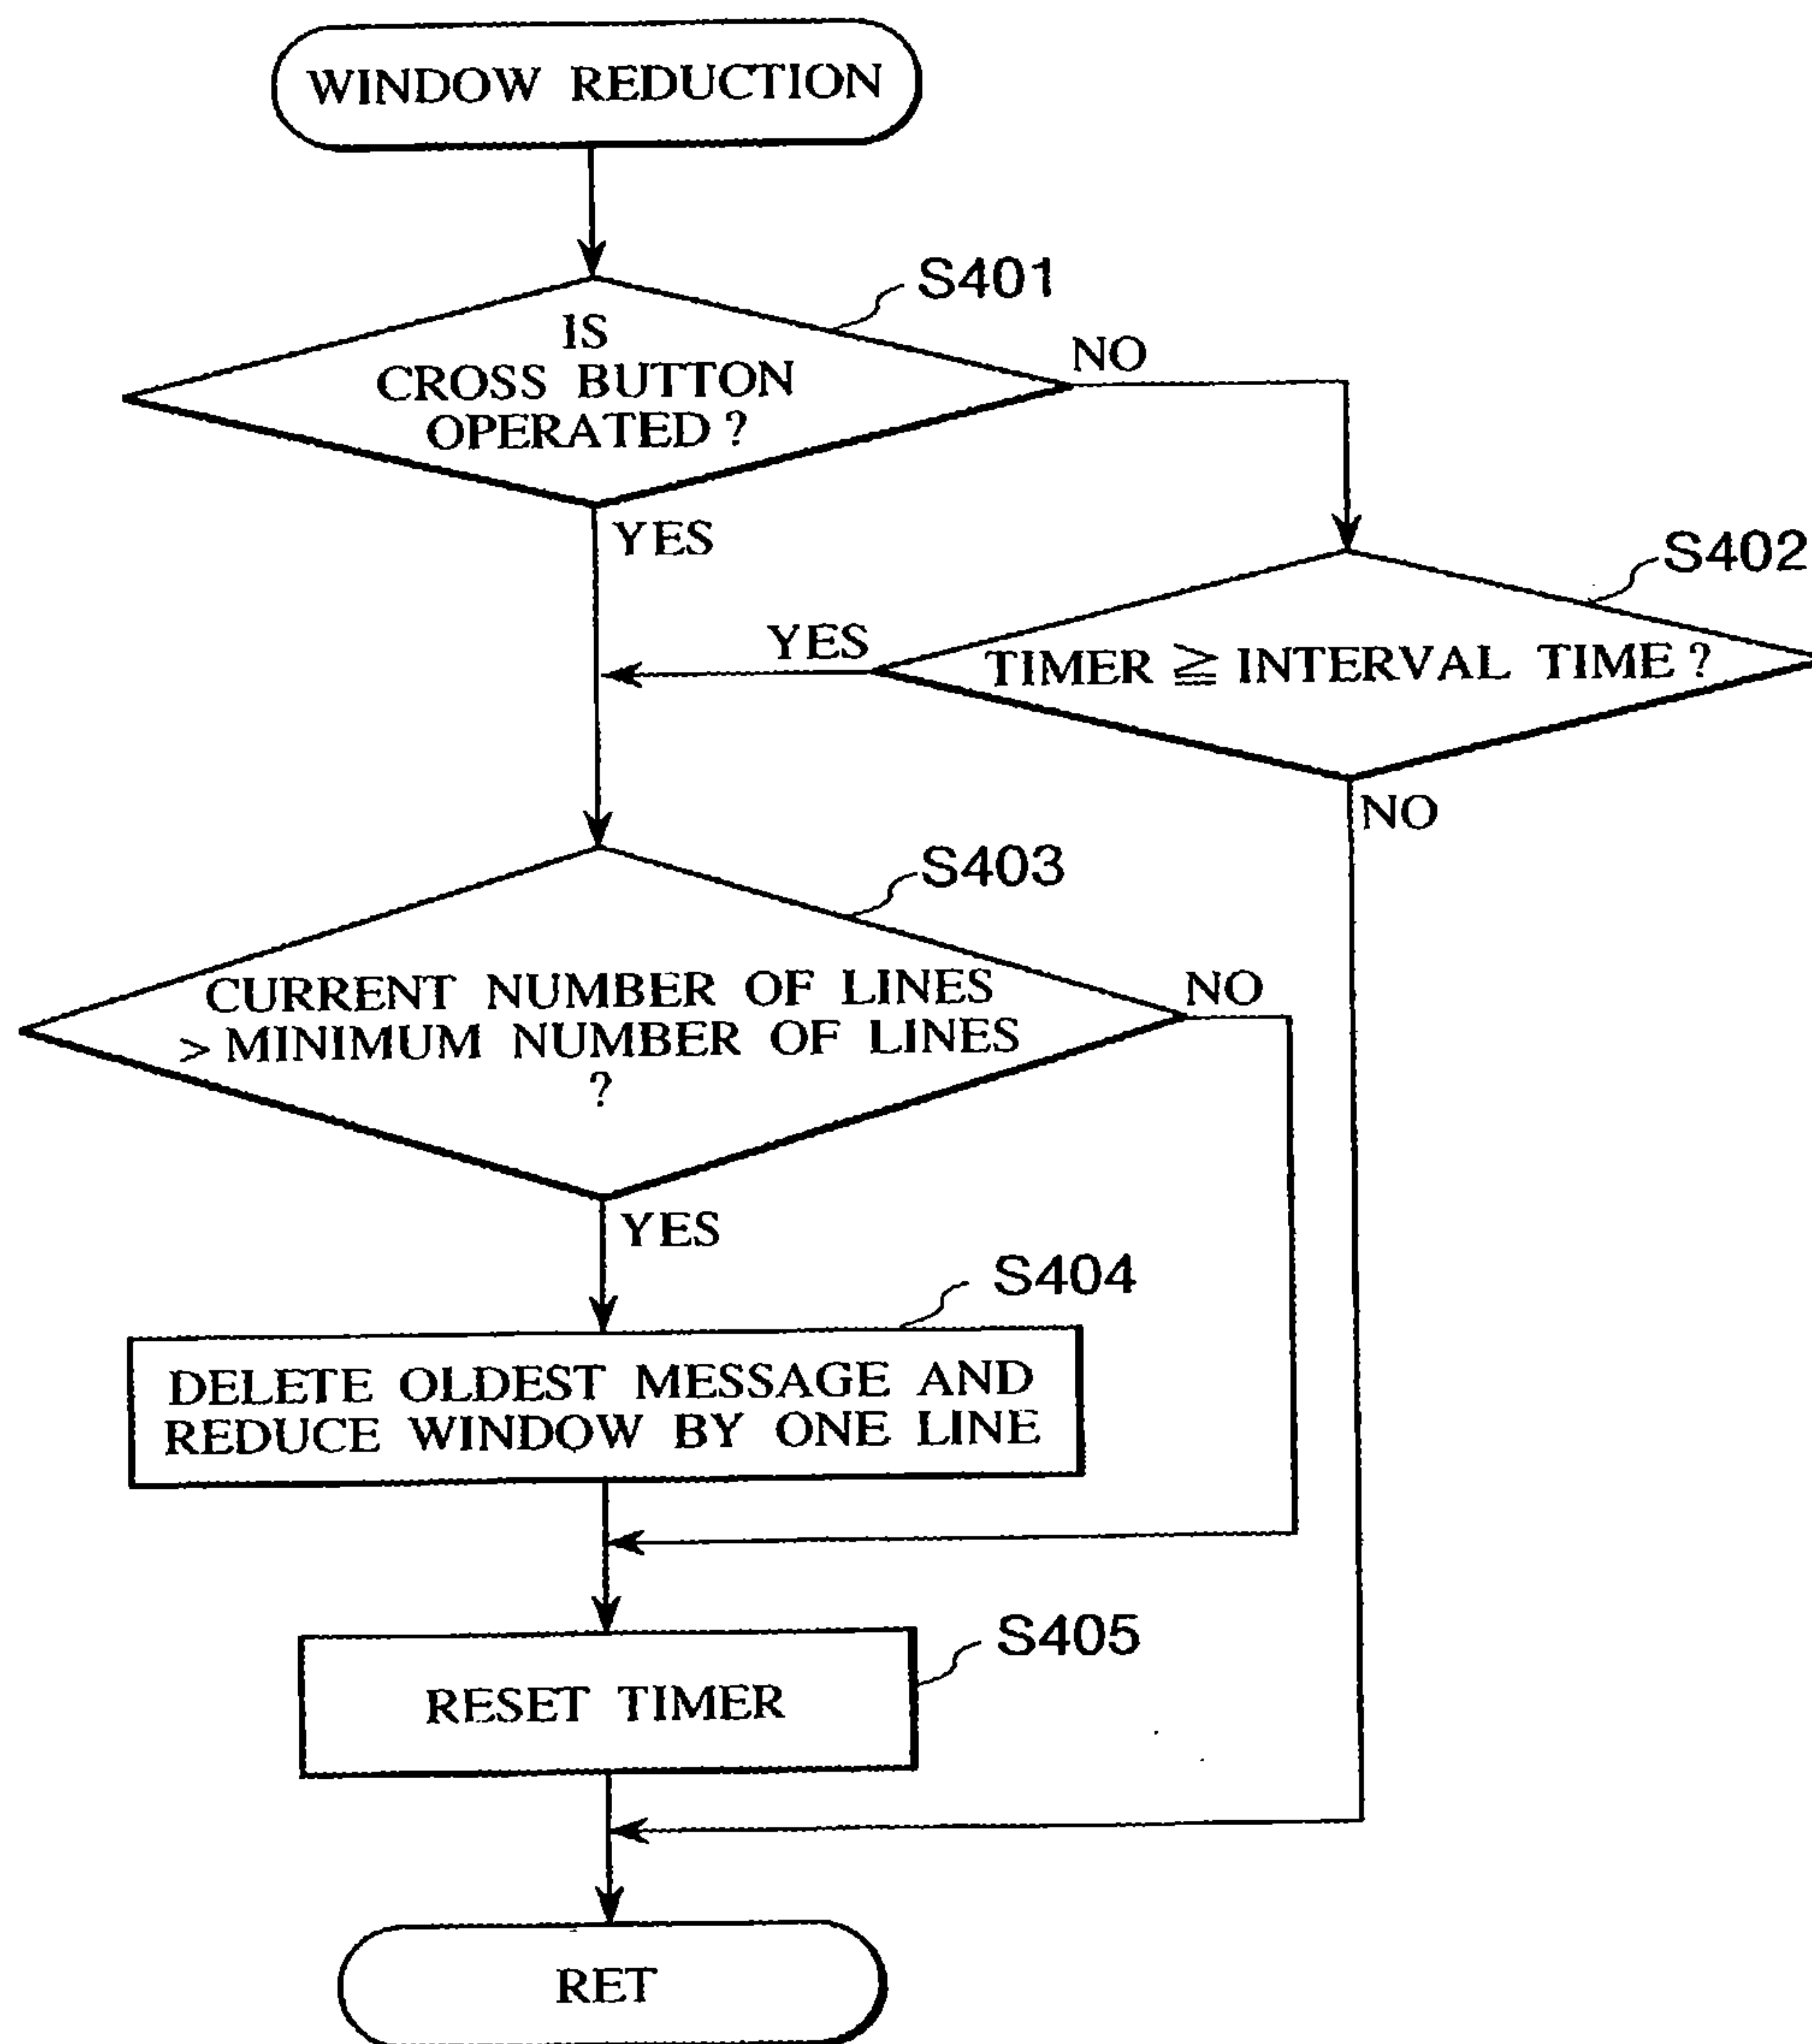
WINDOW REDUCTION

S401

IS CROSS BUTTON OPERATED ?

NO

YES

S402

YES

TIMER $\geqq$ INTERVAL TIME ?

NO

S403

CURRENT NUMBER OF LINES > MINIMUM NUMBER OF LINES ?

NO

YES

S404

DELETE OLDEST MESSAGE AND REDUCE WINDOW BY ONE LINE

S405

RESET TIMER

RET